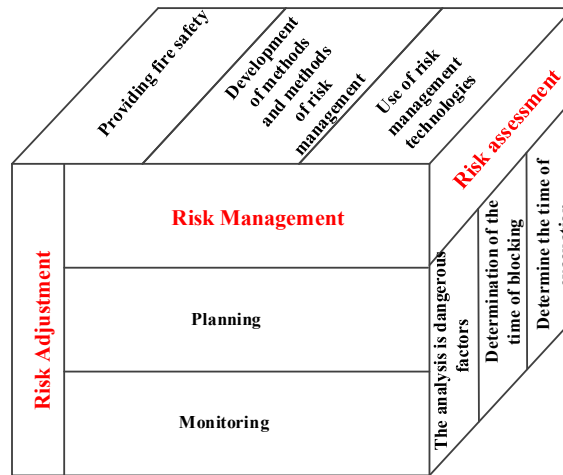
Providing fire safety

Development of methods and methods of risk management

Use of risk management technologies

Risk assessment

Risk Adjustment

Risk Management

Planning

Monitoring

The analysis is dangerous factors

Determination of the time of blocking

Determine the time of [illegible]